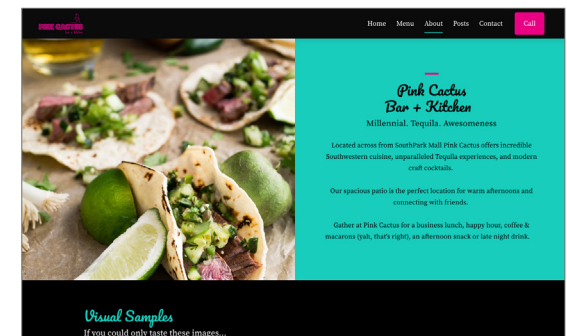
PINK CACTUS Bar + Kitchen

Home Menu About Posts Contact Call

Pink Cactus
Bar + Kitchen

Millennial. Tequila. Awesomeness

Located across from SouthPark Mall Pink Cactus offers incredible Southwestern cuisine, unparalleled Tequila experiences, and modern craft cocktails.

Our spacious patio is the perfect location for warm afternoons and connecting with friends.

Gather at Pink Cactus for a business lunch, happy hour, coffee & macarons (yah, that's right), an afternoon snack or late night drink.

Visual Samples
If you could only taste these images...